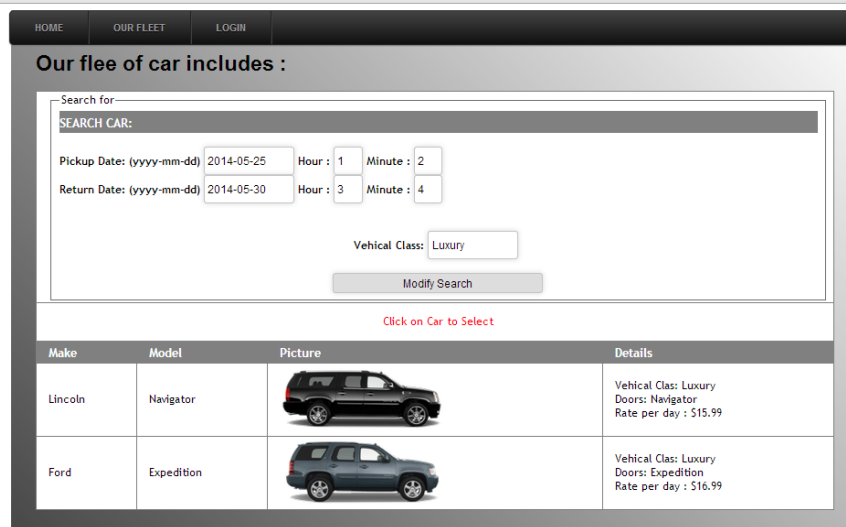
HOME OUR FLEET LOGIN

Our flee of car includes :

Search for

SEARCH CAR:

Pickup Date: (yyyy-mm-dd) 2014-05-25 Hour : 1 Minute : 2

Return Date: (yyyy-mm-dd) 2014-05-30 Hour : 3 Minute : 4

Vehical Class: Luxury

Modify Search

Click on Car to Select

| Make | Model | Picture | Details |
|---|---|---|---|
| Lincoln | Navigator | | Vehical Clas: Luxury Doors: Navigator Rate per day : $15.99 |
| Ford | Expedition | | Vehical Clas: Luxury Doors: Expedition Rate per day : $16.99 |